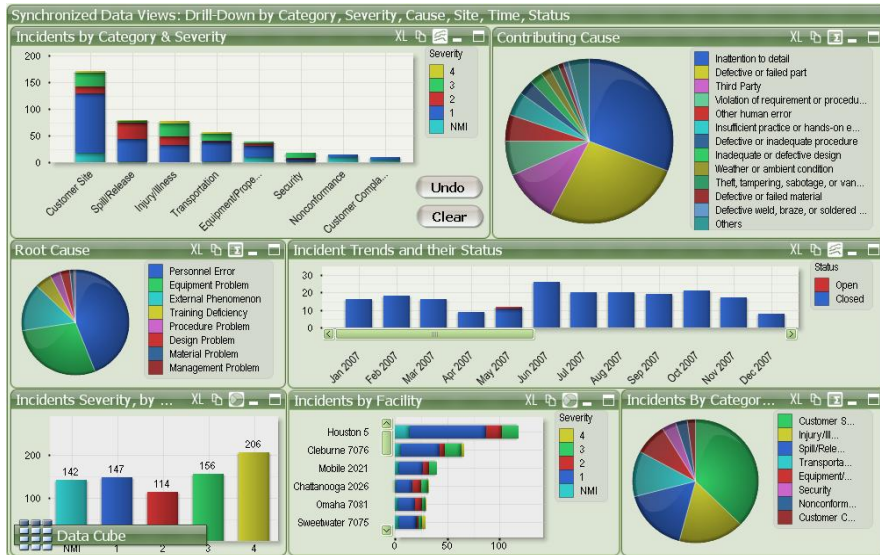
Synchronized Data Views: Drill-Down by Category, Severity, Cause, Site, Time, Status

Incidents by Category & Severity XL

200
150
100
50
0

Severity
4
3
2
1
NMI

Customer Site
Spill/Release
Injury/Illness
Transportation
Equipment/Prope...
Security
Nonconformance
Customer Compla...

Undo
Clear

Contributing Cause XL

Inattention to detail
Defective or failed part
Third Party
Violation of requirement or procedu...
Other human error
Insufficient practice or hands-on e...
Defective or inadequate procedure
Inadequate or defective design
Weather or ambient condition
Theft, tampering, sabotage, or van...
Defective or failed material
Defective weld, braze, or soldered ...
Others

Root Cause XL

Personnel Error
Equipment Problem
External Phenomenon
Training Deficiency
Procedure Problem
Design Problem
Material Problem
Management Problem

Incident Trends and their Status XL

30
20
10
0

Status
Open
Closed

Jan 2007
Feb 2007
Mar 2007
Apr 2007
May 2007
Jun 2007
Jul 2007
Aug 2007
Sep 2007
Oct 2007
Nov 2007
Dec 2007

Incidents Severity, by ... XL

200
100

142
147
114
156
206

NMI
1
2
3
4

Data Cube

Incidents by Facility XL

Houston 5
Cleburne 7076
Mobile 2021
Chattanooga 2026
Omaha 7081
Sweetwater 7075

0
50
100

Severity
4
3
2
1
NMI

Incidents By Categor... XL

Customer S...
Injury/Ill...
Spill/Rele...
Transporta...
Equipment/...
Security
Nonconform...
Customer C...